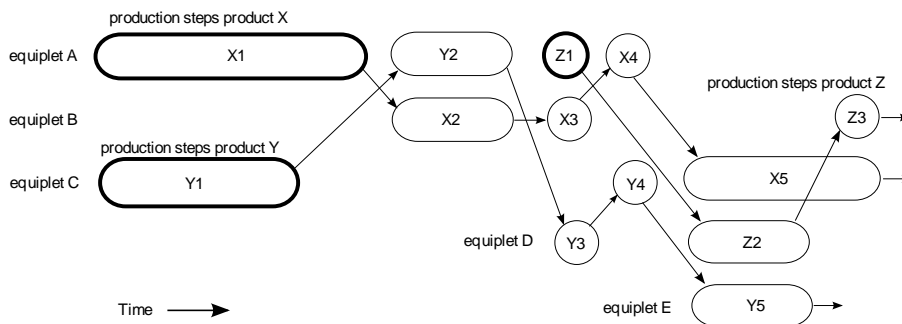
production steps product X

equiplet A

X1

Y2

Z1

X4

production steps product Z

equiplet B

X2

X3

Z3

production steps product Y

equiplet C

Y1

X5

Y4

equiplet D

Y3

Z2

Time

equiplet E

Y5